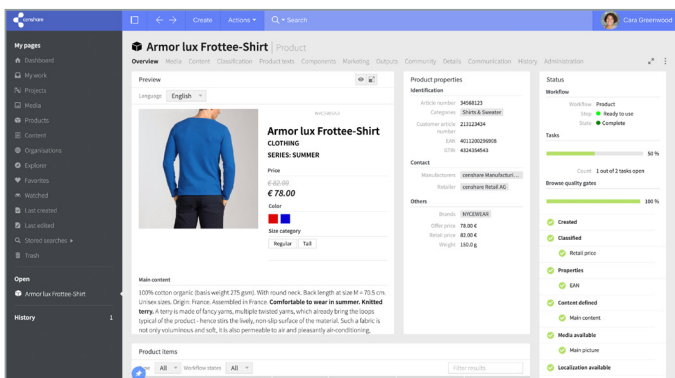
censhare

Create Actions ▾ Search

Cara Greenwood

My pages
Dashboard
My work
Projects
Media
Products
Content
Organisations
Explorer
Favorites
Watched
Last created
Last edited
Stored searches >
Trash

Open
Armor lux Frottee-Shirt

History 1

Armor lux Frottee-Shirt Product

Overview Media Content Classification Product texts Components Marketing Outputs Community Details Communication History Administration

Preview

Language English

NYCEWEAR

Armor lux Frottee-Shirt
CLOTHING
SERIES: SUMMER

Price
€ 82.00
€ 78.00

Color

Size category
Regular Tall

Main content
100% cotton organic (basis weight 275 gsm). With round neck. Back length at size M = 70.5 cm. Unisex sizes. Origin: France. Assembled in France. Comfortable to wear in summer. Knitted terry. A terry is made of fancy yarns, multiple twisted yarns, which already bring the loops typical of the product - hence stirs the lively, non-slip surface of the material. Such a fabric is not only voluminous and soft, it is also permeable to air and pleasantly air-conditioning.

Product properties
Identification
Article number 34568123
Categories Shirts & Sweater
Customer article number 212123434
EAN 4011200296908
GTIN 4324354543
Contact
Manufacturer censhare Manufacturi...
Retailer censhare Retail AG
Others
Brands NYCEWEAR
Offer price 78.00 €
Retail price 82.00 €
Weight 150.0 g

Status
Workflow
Workflow Product
Step Ready to use
State Complete
Tasks
50 %
Count 1 out of 2 tasks open
Browse quality gates
100 %
Created
Classified
Retail price
Properties
EAN
Content defined
Main content
Media available
Main picture
Localization available

Product items
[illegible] All Workflow states All
Filter results